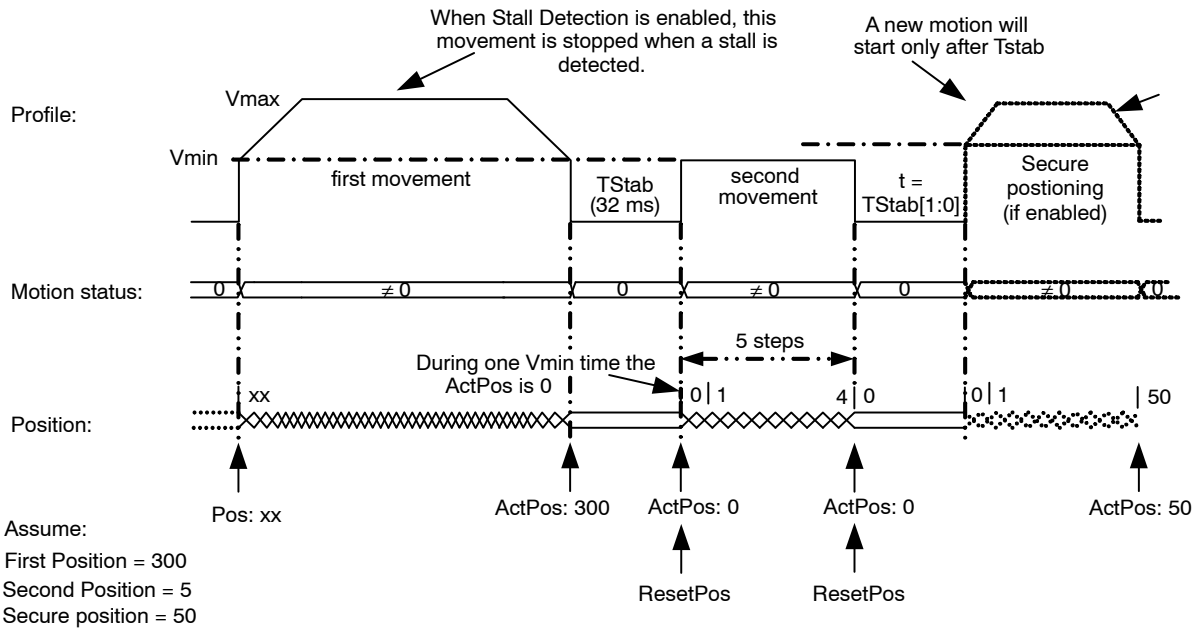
When Stall Detection is enabled, this movement is stopped when a stall is detected.

A new motion will start only after Tstab

Profile:

Vmax

Vmin

first movement

TStab (32 ms)

second movement

t = TStab[1:0]

Secure postioning (if enabled)

Motion status:

0

$\neq 0$

0

$\neq 0$

0

$\neq 0$

0

5 steps

During one Vmin time the ActPos is 0

Position:

xx

0 | 1

4 | 0

0 | 1

| 50

Pos: xx

ActPos: 300

ActPos: 0

ActPos: 0

ActPos: 50

ResetPos

ResetPos

Assume:
First Position = 300
Second Position = 5
Secure position = 50